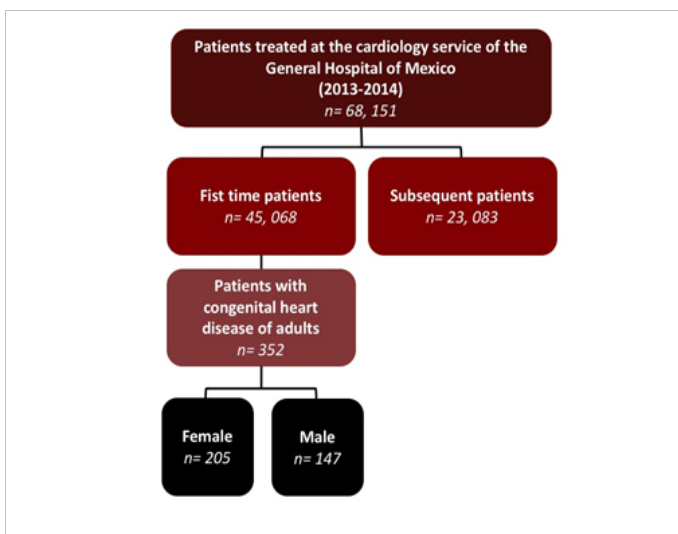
Patients treated at the cardiology service of the General Hospital of Mexico
(2013-2014)
n= 68, 151

Fist time patients
n= 45, 068

Subsequent patients
n= 23, 083

Patients with congenital heart disease of adults
n= 352

Female
n= 205

Male
n= 147